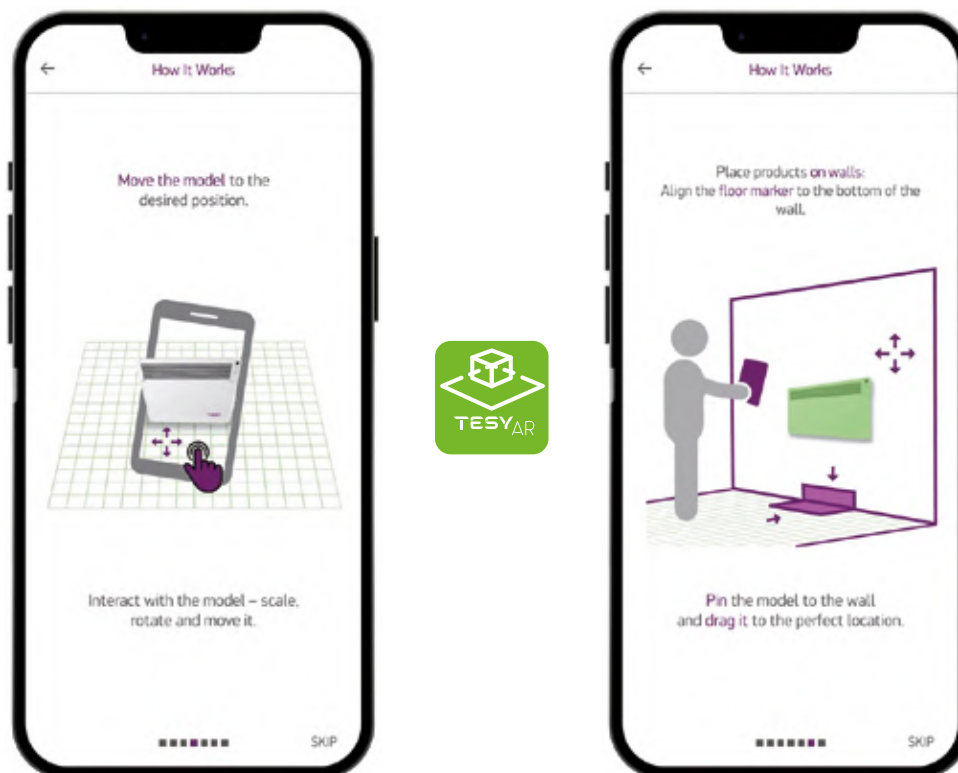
How It Works

Move the model to the desired position.

Interact with the model – scale, rotate and move it.

SKIP

TESY AR

How It Works

Place products on walls:
Align the floor marker to the bottom of the wall.

Pin the model to the wall and drag it to the perfect location.

SKIP